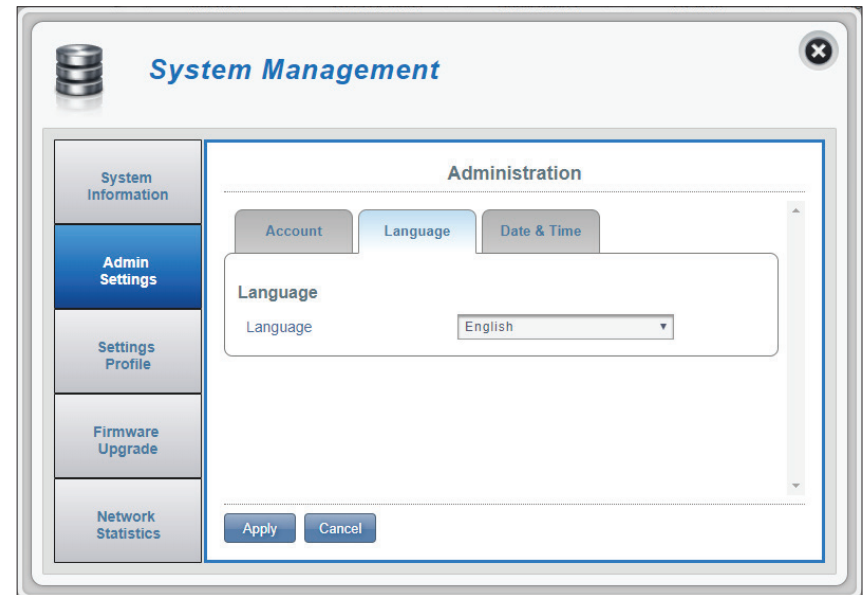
System Management

System Information

Admin Settings

Settings Profile

Firmware Upgrade

Network Statistics

Administration

Account

Language

Date & Time

Language

Language English

Apply

Cancel